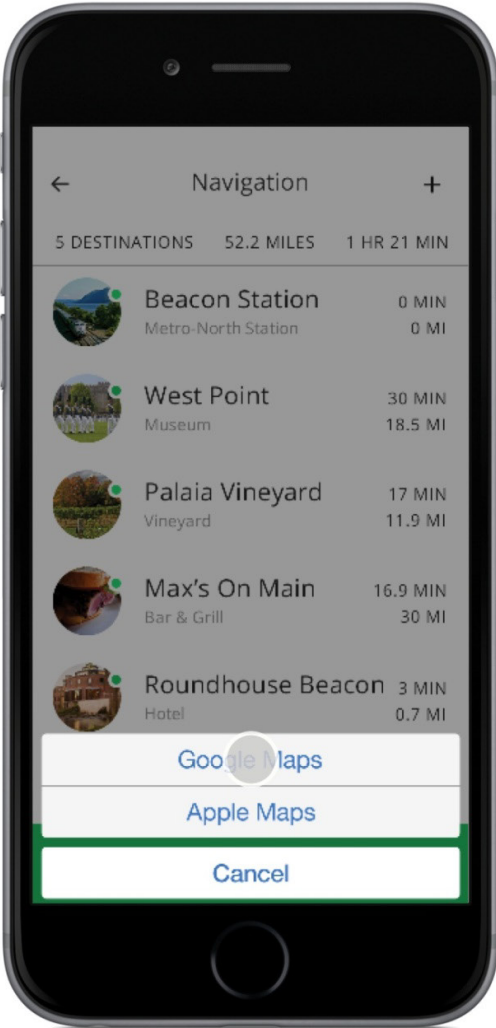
←	Navigation	+

5 DESTINATIONS	52.2 MILES	1 HR 21 MIN

Beacon Station
Metro-North Station
0 MIN
0 MI

West Point
Museum
30 MIN
18.5 MI

Palaia Vineyard
Vineyard
17 MIN
11.9 MI

Max's On Main
Bar & Grill
16.9 MIN
30 MI

Roundhouse Beacon
Hotel
3 MIN
0.7 MI

Google Maps

Apple Maps

Cancel